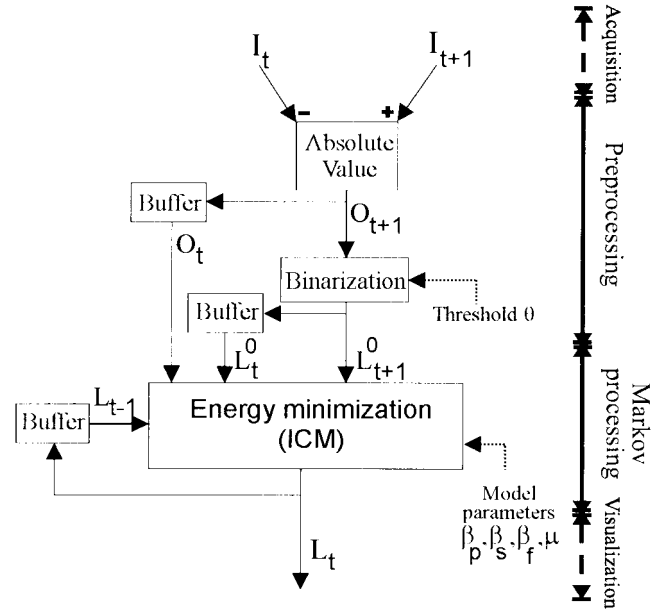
$I_t$

$I_{t+1}$

-

+

Absolute Value

Buffer

$O_{t+1}$

$O_t$

Binarization

Buffer

Threshold $\theta$

$L_t^0$

$L_{t+1}^0$

Buffer

$L_{t-1}$

Energy minimization (ICM)

Model parameters $\beta_p, \beta_s, \beta_f, \mu$

$L_t$

Acquisition

Preprocessing

Markov processing

Visualization